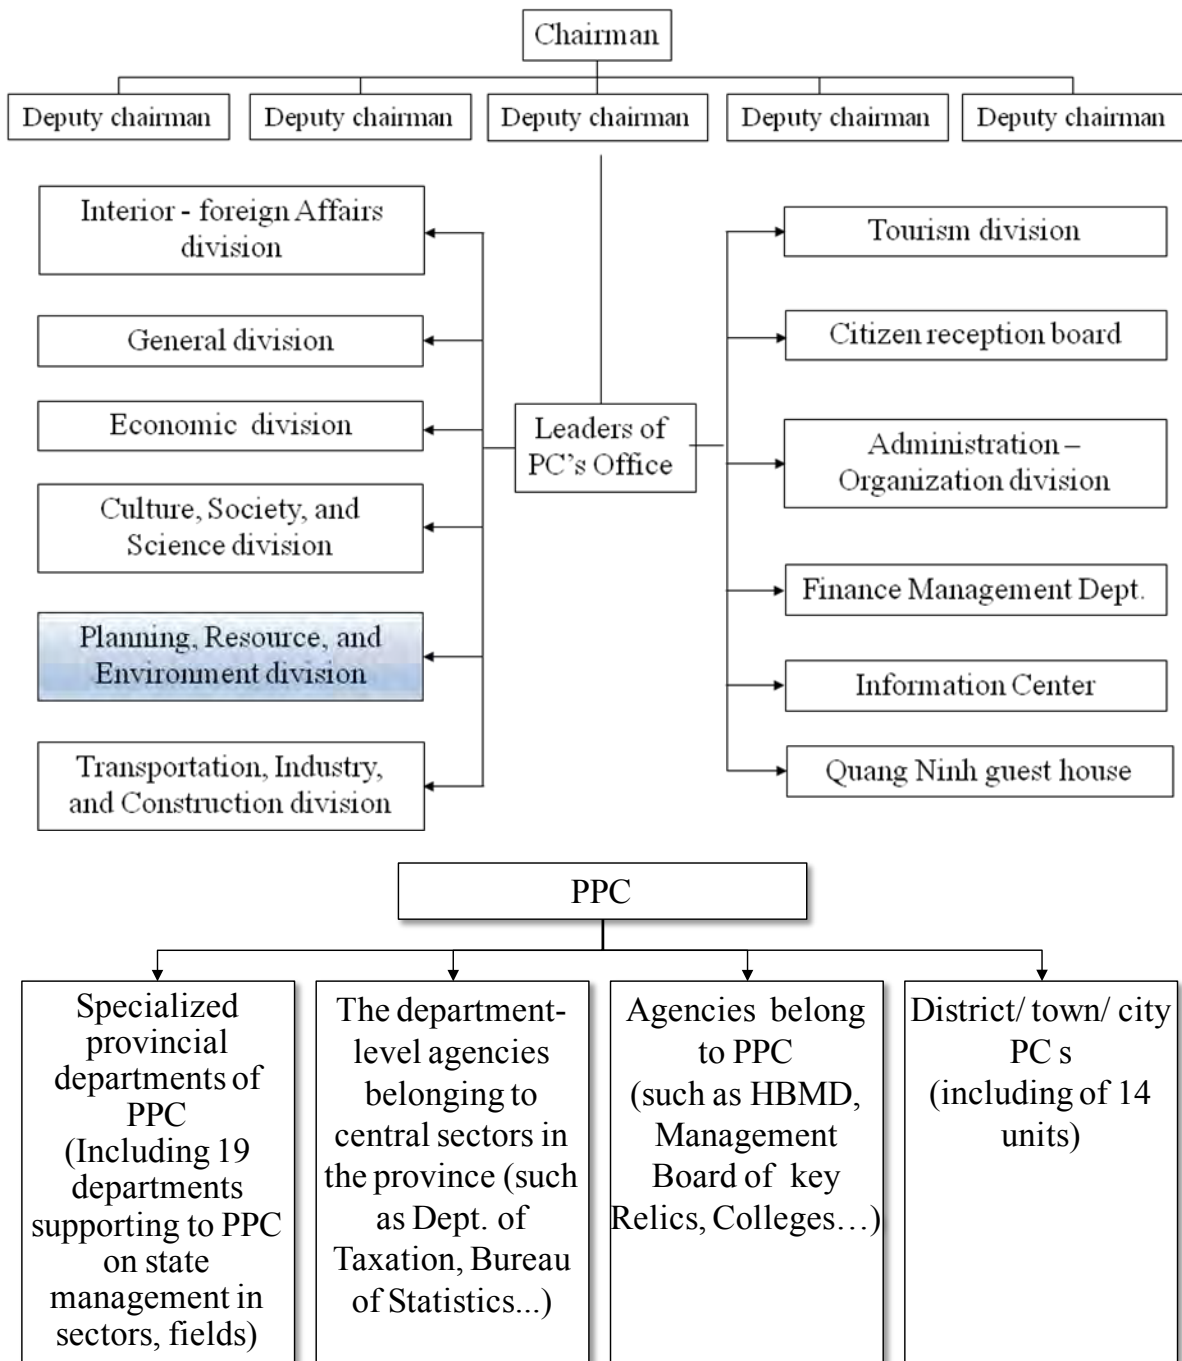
Chairman

Deputy chairman

Deputy chairman

Deputy chairman

Deputy chairman

Deputy chairman

Interior - foreign Affairs division

General division

Economic division

Culture, Society, and Science division

Planning, Resource, and Environment division

Transportation, Industry, and Construction division

Leaders of PC's Office

Tourism division

Citizen reception board

Administration – Organization division

Finance Management Dept.

Information Center

Quang Ninh guest house

PPC

Specialized provincial departments of PPC (Including 19 departments supporting to PPC on state management in sectors, fields)

The department-level agencies belonging to central sectors in the province (such as Dept. of Taxation, Bureau of Statistics...)

Agencies belong to PPC (such as HBMD, Management Board of key Relics, Colleges…)

District/ town/ city PC s (including of 14 units)